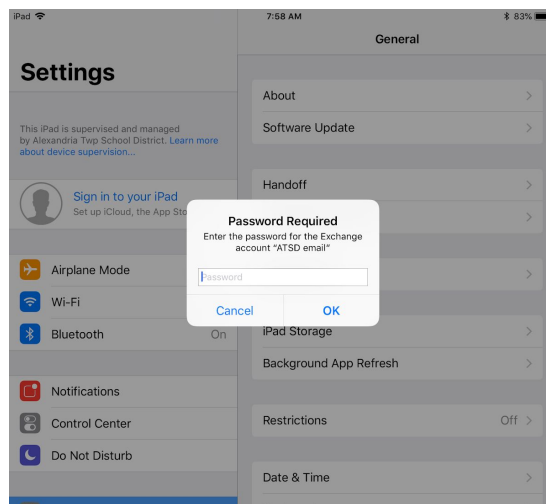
iPad
7:58 AM
83%

Settings

This iPad is supervised and managed by Alexandria Twp School District. Learn more about device supervision...

Sign in to your iPad
Set up iCloud, the App Sto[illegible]

Airplane Mode
Wi-Fi
Bluetooth On

Notifications
Control Center
Do Not Disturb

General

About
Software Update

Handoff

iPad Storage
Background App Refresh

Restrictions Off

Date & Time

Password Required
Enter the password for the Exchange account "ATSD email"
Password
Cancel OK